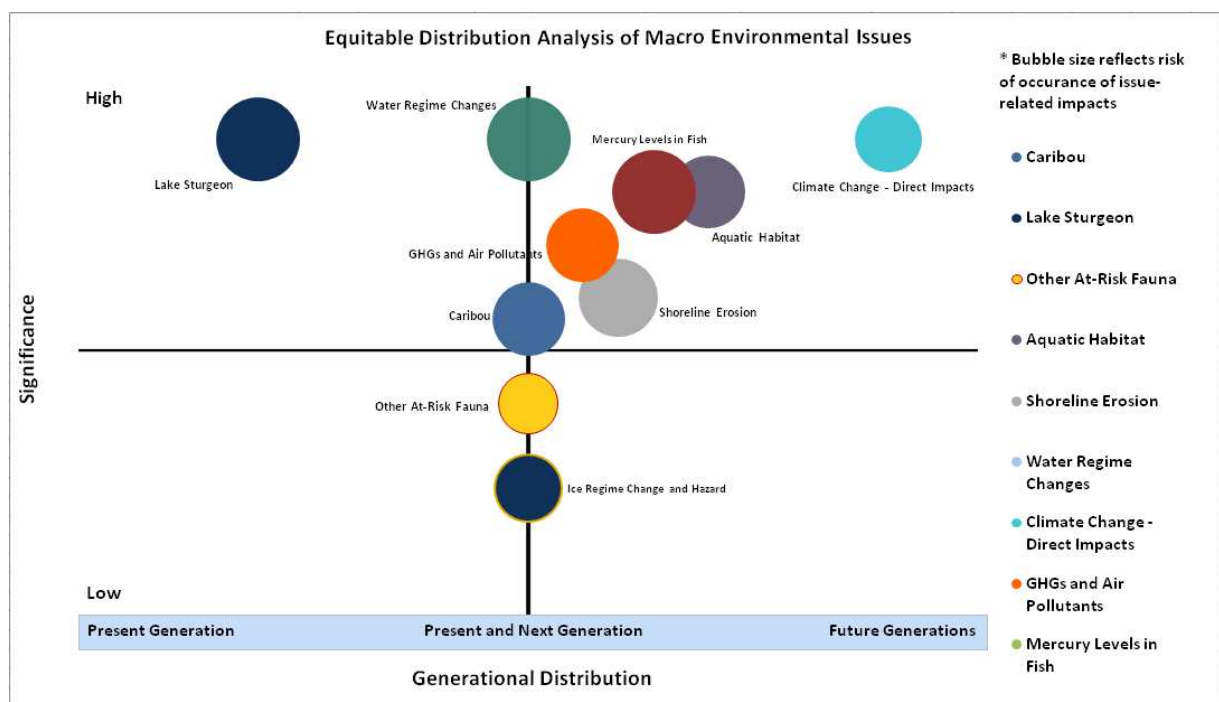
Equitable Distribution Analysis of Macro Environmental Issues

High

Lake Sturgeon

Water Regime Changes

Mercury Levels in Fish

Climate Change - Direct Impacts

Aquatic Habitat

GHGs and Air Pollutants

Caribou

Shoreline Erosion

Significance

Other At-Risk Fauna

Ice Regime Change and Hazard

Low

Present Generation

Present and Next Generation

Future Generations

Generational Distribution

* Bubble size reflects risk of occurance of issue-related impacts

Caribou

Lake Sturgeon

Other At-Risk Fauna

Aquatic Habitat

Shoreline Erosion

Water Regime Changes

Climate Change - Direct Impacts

GHGs and Air Pollutants

Mercury Levels in Fish